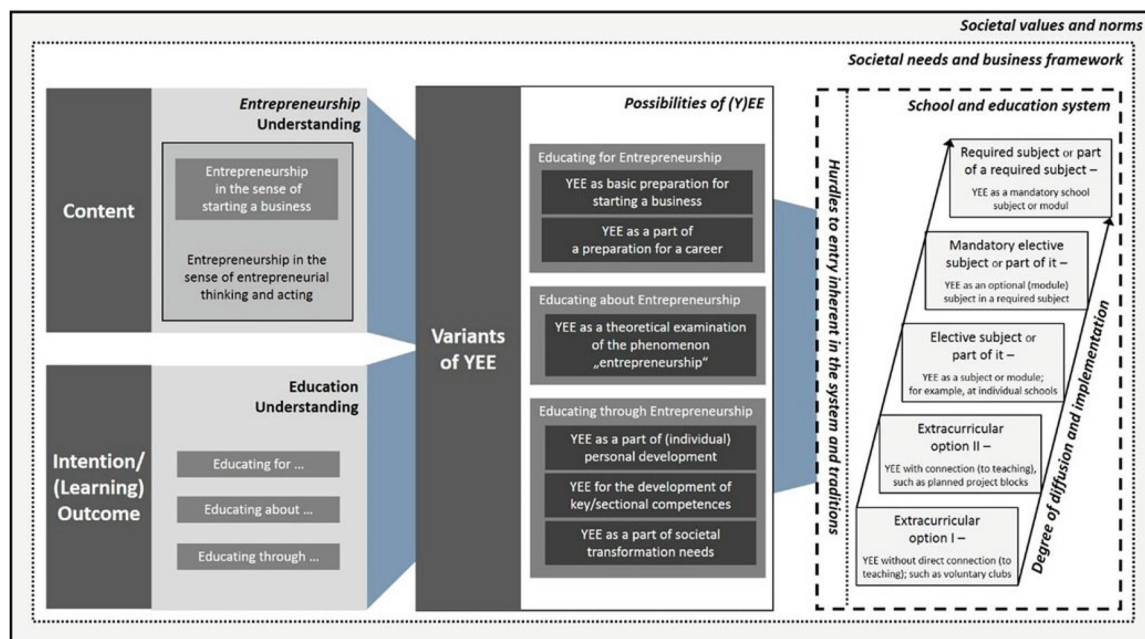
Societal values and norms

Societal needs and business framework

Content

Entrepreneurship Understanding

Entrepreneurship in the sense of starting a business

Entrepreneurship in the sense of entrepreneurial thinking and acting

Intention/ (Learning) Outcome

Education Understanding

Educating for ...

Educating about ...

Educating through ...

Variants of YEE

Possibilities of (Y)EE

Educating for Entrepreneurship

YEE as basic preparation for starting a business

YEE as a part of a preparation for a career

Educating about Entrepreneurship

YEE as a theoretical examination of the phenomenon „entrepreneurship"

Educating through Entrepreneurship

YEE as a part of (individual) personal development

YEE for the development of key/sectional competences

YEE as a part of societal transformation needs

Hurdles to entry inherent in the system and traditions

School and education system

Required subject or part of a required subject –

YEE as a mandatory school subject or modul

Mandatory elective subject or part of it –

YEE as an optional (module) subject in a required subject

Elective subject or part of it –

YEE as a subject or module; for example, at individual schools

Extracurricular option II –

YEE with connection (to teaching), such as planned project blocks

Extracurricular option I –

YEE without direct connection (to teaching); such as voluntary clubs

Degree of diffusion and implementation